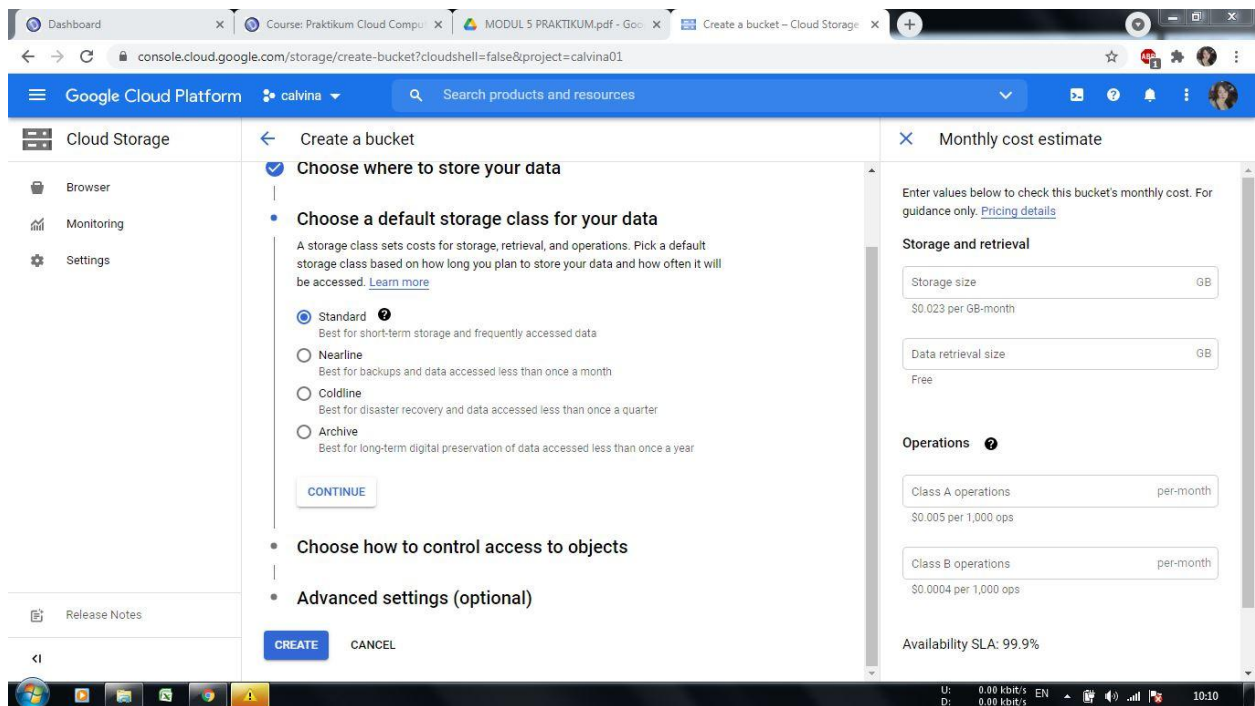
Dashboard
Course: Praktikum Cloud Comput
MODUL 5 PRAKTIKUM.pdf - Goo
Create a bucket – Cloud Storage

console.cloud.google.com/storage/create-bucket?cloudshell=false&project=calvina01

Google Cloud Platform   calvina
Search products and resources

Cloud Storage
Browser
Monitoring
Settings
Release Notes

Create a bucket

Choose where to store your data

Choose a default storage class for your data

A storage class sets costs for storage, retrieval, and operations. Pick a default storage class based on how long you plan to store your data and how often it will be accessed. Learn more

Standard
Best for short-term storage and frequently accessed data

Nearline
Best for backups and data accessed less than once a month

Coldline
Best for disaster recovery and data accessed less than once a quarter

Archive
Best for long-term digital preservation of data accessed less than once a year

CONTINUE

Choose how to control access to objects

Advanced settings (optional)

CREATE   CANCEL

Monthly cost estimate

Enter values below to check this bucket's monthly cost. For guidance only. Pricing details

Storage and retrieval

Storage size   GB
$0.023 per GB-month

Data retrieval size   GB
Free

Operations

Class A operations   per-month
$0.005 per 1,000 ops

Class B operations   per-month
$0.0004 per 1,000 ops

Availability SLA: 99.9%

U: 0.00 kbit/s
D: 0.00 kbit/s
EN
10:10